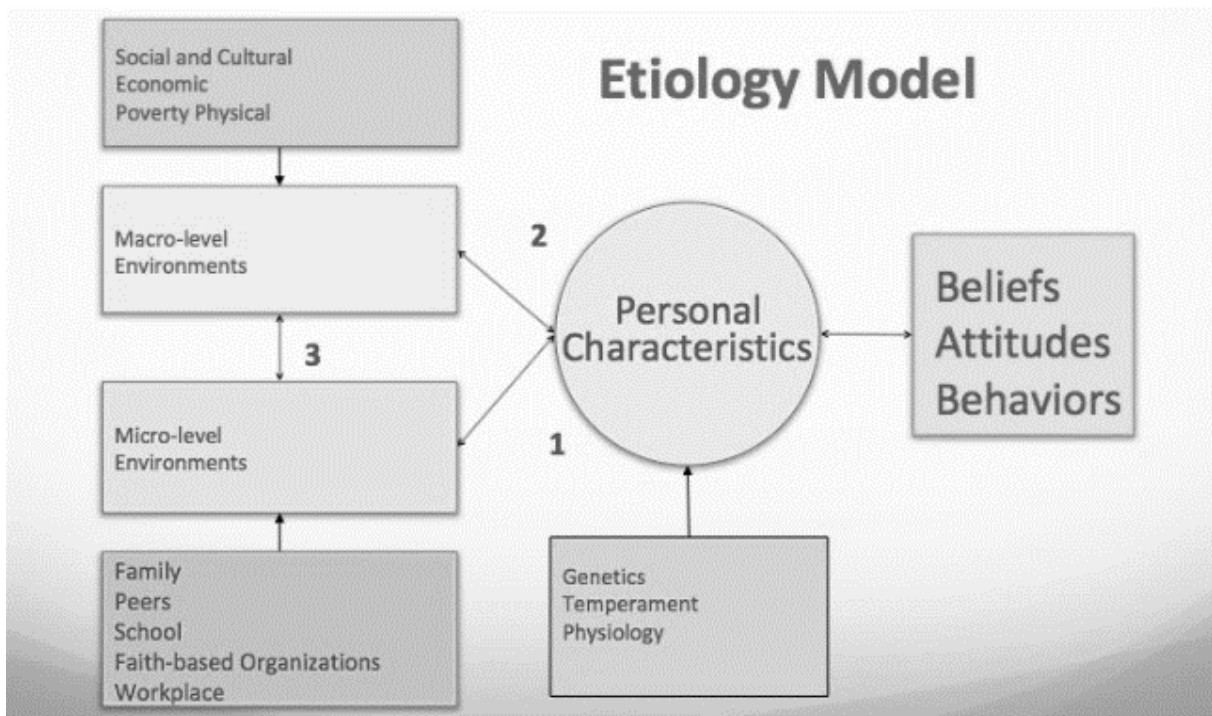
Etiology Model

Social and Cultural
Economic
Poverty Physical

Macro-level
Environments

2

3

Micro-level
Environments

1

Personal
Characteristics

Beliefs
Attitudes
Behaviors

Family
Peers
School
Faith-based Organizations
Workplace

Genetics
Temperament
Physiology